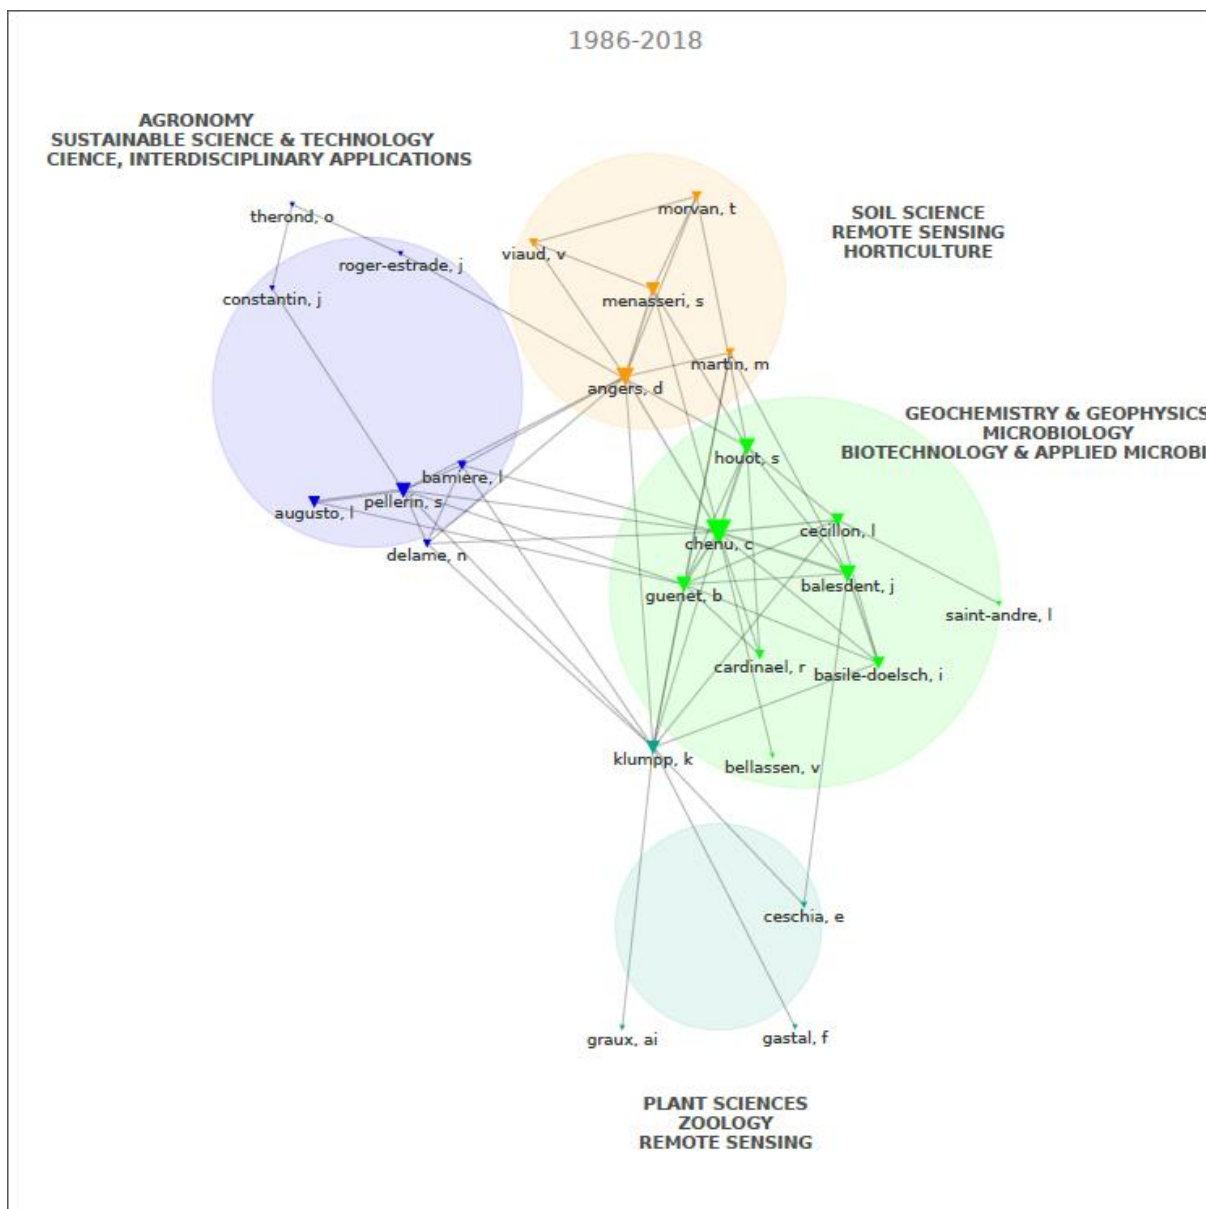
1986-2018

AGRONOMY
SUSTAINABLE SCIENCE & TECHNOLOGY
CIENCE, INTERDISCIPLINARY APPLICATIONS

SOIL SCIENCE
REMOTE SENSING
HORTICULTURE

GEOCHEMISTRY & GEOPHYSICS
MICROBIOLOGY
BIOTECHNOLOGY & APPLIED MICROBI

therond, o
roger-estrade, j
constantin, j
morvan, t
viaud, v
menasseri, s
martin, m
angers, d
houot, s
bamiere, l
pellerin, s
augusto, l
delame, n
cecillon, l
chenu, c
balesdent, j
guenet, b
saint-andre, l
cardinael, r
basile-doelsch, i
klumpp, k
bellassen, v
ceschia, e
graux, ai
gastal, f

PLANT SCIENCES
ZOOLOGY
REMOTE SENSING